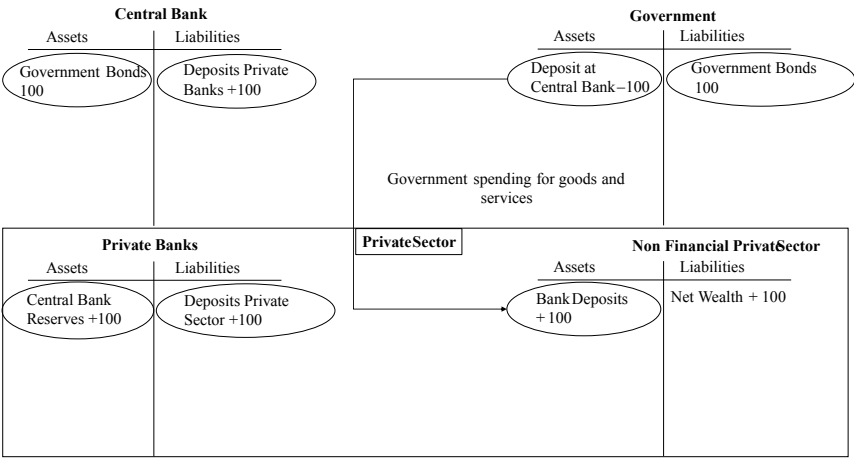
**Central Bank**

| Assets | Liabilities |
|---|---|
| Government Bonds 100 | Deposits Private Banks +100 |

**Government**

| Assets | Liabilities |
|---|---|
| Deposit at Central Bank –100 | Government Bonds 100 |

Government spending for goods and services

**Private Banks**

| Assets | Liabilities |
|---|---|
| Central Bank Reserves +100 | Deposits Private Sector +100 |

**PrivateSector**

**Non Financial PrivatSector**

| Assets | Liabilities |
|---|---|
| Bank Deposits +100 | Net Wealth + 100 |